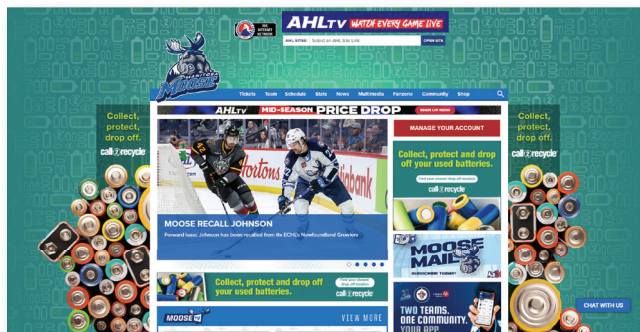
AHL INTERNET NETWORK

AHLTV WATCH EVERY GAME LIVE

AHL SITES: Select an AHL Site Link OPEN SITE

MANITOBA MOOSE

Tickets Team Schedule Stats News Multimedia Fanzone Community Shop

AHLTV MID-SEASON PRICE DROP SIGN UP NOW

MANAGE YOUR ACCOUNT

Collect, protect, drop off.

call2recycle

Collect, protect and drop off your used batteries.

Find your nearest drop-off location

call2recycle

Hortons

MOOSE RECALL JOHNSON

Forward Isaac Johnson has been recalled from the ECHL's Newfoundland Growlers

Collect, protect and drop off your used batteries.

Find your nearest drop-off location

call2recycle

MOOSE MAIL

SUBSCRIBE TODAY!

MOOSE TV

VIEW MORE

TWO TEAMS. ONE COMMUNITY. YOUR APP

CHAT WITH US